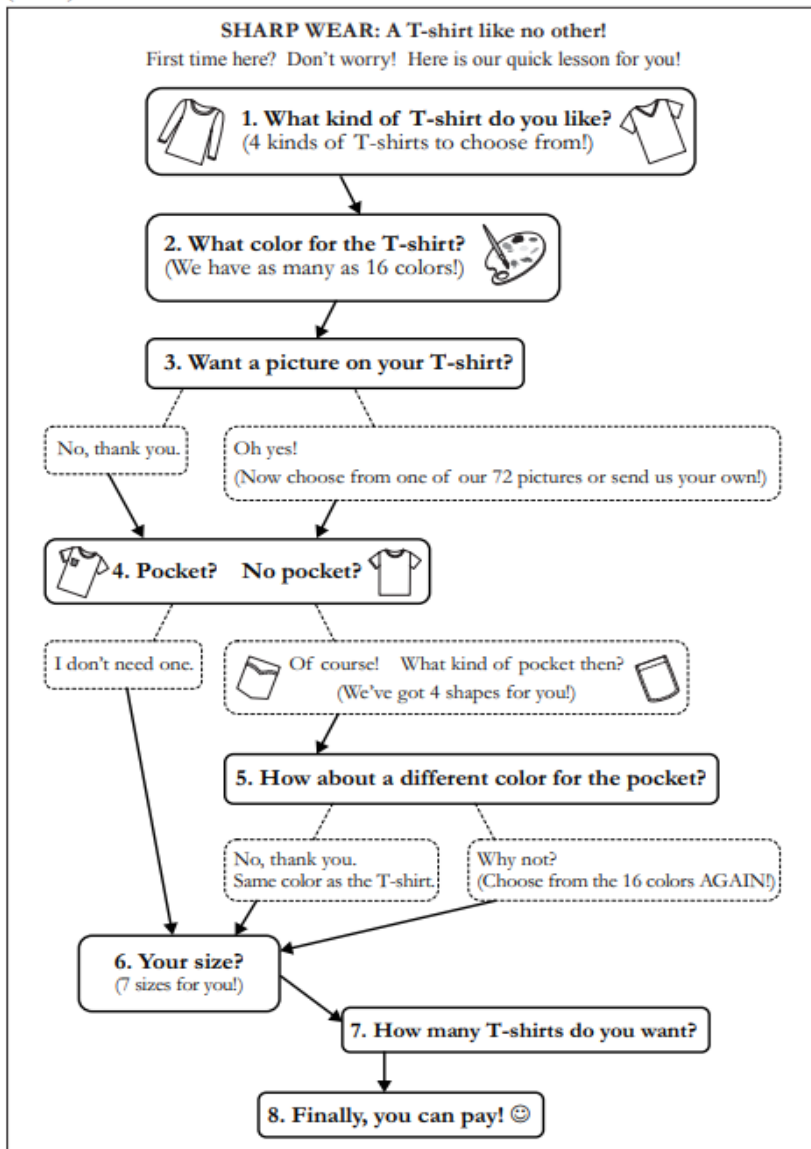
SHARP WEAR: A T-shirt like no other!
First time here? Don't worry! Here is our quick lesson for you!

1. What kind of T-shirt do you like?
(4 kinds of T-shirts to choose from!)

2. What color for the T-shirt?
(We have as many as 16 colors!)

3. Want a picture on your T-shirt?

No, thank you.

Oh yes!
(Now choose from one of our 72 pictures or send us your own!)

4. Pocket? No pocket?

I don't need one.

Of course! What kind of pocket then?
(We've got 4 shapes for you!)

5. How about a different color for the pocket?

No, thank you.
Same color as the T-shirt.

Why not?
(Choose from the 16 colors AGAIN!)

6. Your size?
(7 sizes for you!)

7. How many T-shirts do you want?

8. Finally, you can pay! ☺